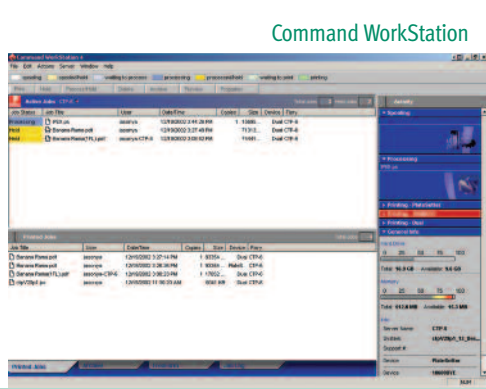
Command WorkStation

Command WorkStation 4
File Edit Actions Server Window Help

spooling spooled/held waiting to process processing processed/held waiting to print printing

Active Jobs CTP-6

| Job Status | Job Title | User | Date/Time | Copies | Size | Device | Form |
|---|---|---|---|---|---|---|---|
| Processing | PS4.ps | iscorys | 12/9/2002 3:44:29 PM | 1 | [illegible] | Dual CTP-6 | |
| Print | Banana Rama.pdf | iscorys | 12/9/2002 3:37:49 PM | | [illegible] | Dual CTP-6 | |
| Hold | Banana Rama(TFL).pdf | iscorys-CTP-6 | 12/9/2002 3:08:02 PM | | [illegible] | Dual CTP-6 | |

Activity
Spooling
Processing
PS4.ps
Printing - PlateSetter
Printing
Printing - Dual
General Info

Printed Jobs

| Job Title | User | Date/Time | Copies | Size | Device | Form |
|---|---|---|---|---|---|---|
| Banana Rama.pdf | iscorys | 12/9/2002 3:27:14 PM | 1 | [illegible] | Dual CTP-6 | |
| Banana Rama.pdf | iscorys | 12/9/2002 3:26:36 PM | 1 | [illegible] | PlateS | CTP-6 |
| Banana Rama(TFL).pdf | iscorys-CTP-6 | 12/9/2002 3:08:23 PM | 1 | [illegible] | Dual CTP-6 | |
| clip120p5.ps | iscorys | 12/9/2002 11:10:23 AM | | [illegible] | Dual CTP-6 | |

Total: 16.3 GB Available: 9.8 GB
Total: 613.8 MB Available: 45.3 MB
Server Name: CTP-6
Device: PlateSetter
Device: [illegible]

Printed Jobs